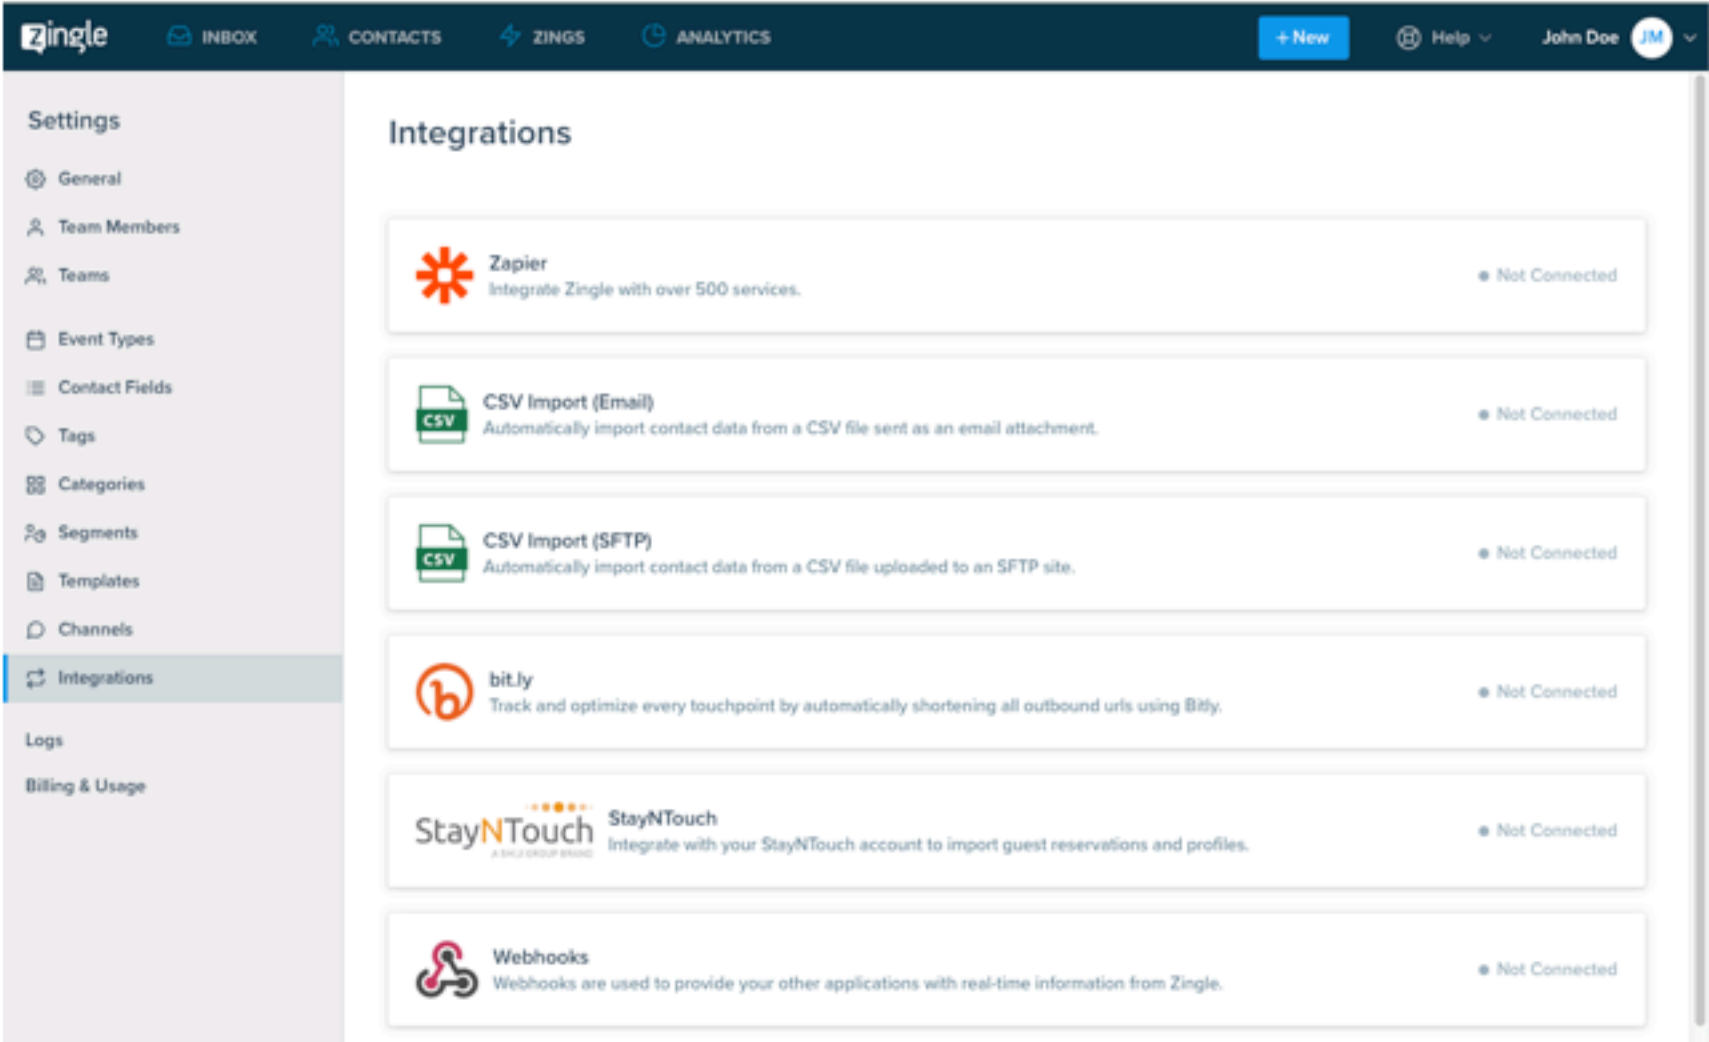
zingle INBOX CONTACTS ZINGS ANALYTICS + New Help John Doe JM

Settings
General
Team Members
Teams
Event Types
Contact Fields
Tags
Categories
Segments
Templates
Channels
Integrations
Logs
Billing & Usage

Integrations

Zapier
Integrate Zingle with over 500 services.
Not Connected

CSV
CSV Import (Email)
Automatically import contact data from a CSV file sent as an email attachment.
Not Connected

CSV
CSV Import (SFTP)
Automatically import contact data from a CSV file uploaded to an SFTP site.
Not Connected

bit.ly
Track and optimize every touchpoint by automatically shortening all outbound urls using Bitly.
Not Connected

StayNTouch
A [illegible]
StayNTouch
Integrate with your StayNTouch account to import guest reservations and profiles.
Not Connected

Webhooks
Webhooks are used to provide your other applications with real-time information from Zingle.
Not Connected